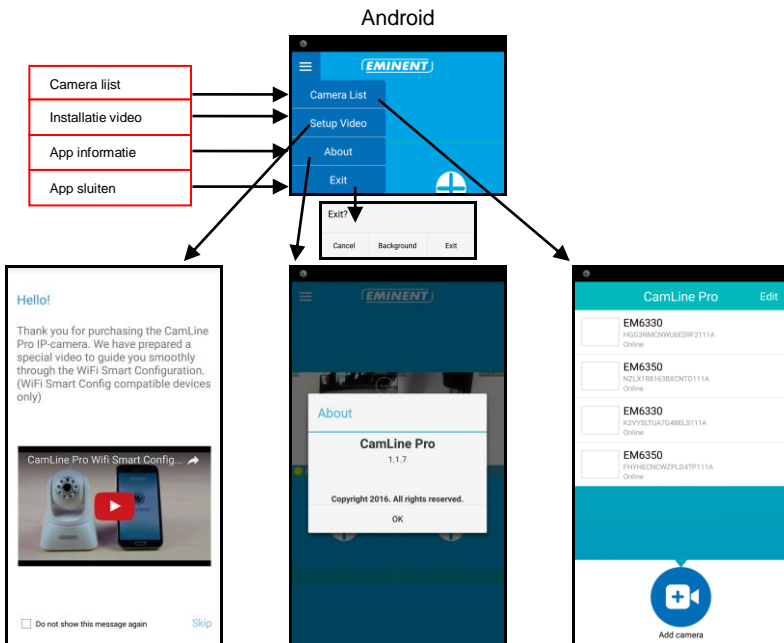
Android

Camera lijst
Installatie video
App informatie
App sluiten

EMINENT
Camera List
Setup Video
About
Exit

Exit?
Cancel Background Exit

Hello!

Thank you for purchasing the CamLine Pro IP-camera. We have prepared a special video to guide you smoothly through the WiFi Smart Configuration. (WiFi Smart Config compatible devices only)

CamLine Pro Wifi Smart Config...

Do not show this message again Skip

EMINENT
About
CamLine Pro
1.1.7
Copyright 2016. All rights reserved.
OK

CamLine Pro Edit
EM6330
HGG3NMCNWU6ES9F2111A
Online
EM6350
NZLX1R8163BXCNTD111A
Online
EM6330
K3VYSLTUA7G4BELS111A
Online
EM6350
FHYHECNCWZPLD4TP111A
Online
Add camera